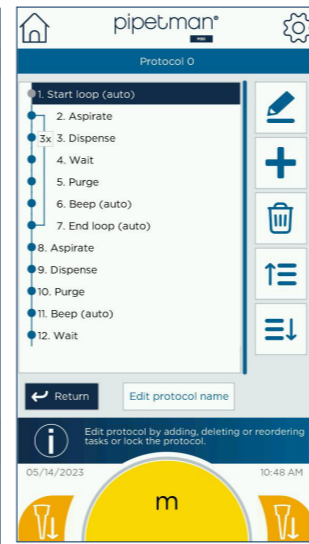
pipetman®

Protocol 0

1. Start loop (auto)
2. Aspirate
3x 3. Dispense
4. Wait
5. Purge
6. Beep (auto)
7. End loop (auto)
8. Aspirate
9. Dispense
10. Purge
11. Beep (auto)
12. Wait

Return

Edit protocol name

Edit protocol by adding, deleting or reordering tasks or lock the protocol.

05/14/2023

10:48 AM

m